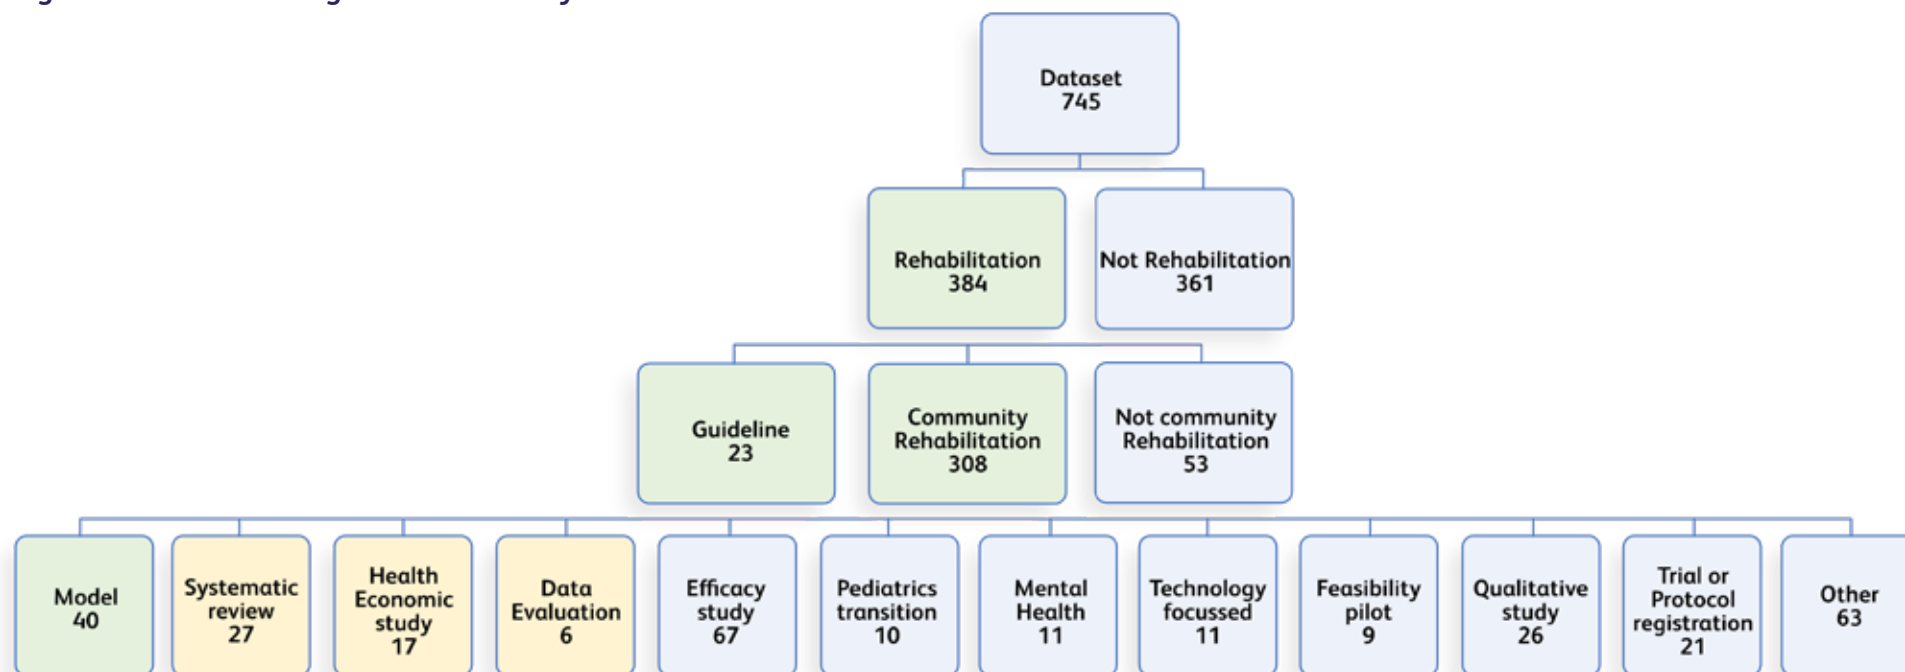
Dataset
745

Rehabilitation
384

Not Rehabilitation
361

Guideline
23

Community Rehabilitation
308

Not community Rehabilitation
53

Model
40

Systematic review
27

Health Economic study
17

Data Evaluation
6

Efficacy study
67

Pediatrics transition
10

Mental Health
11

Technology focussed
11

Feasibility pilot
9

Qualitative study
26

Trial or Protocol registration
21

Other
63